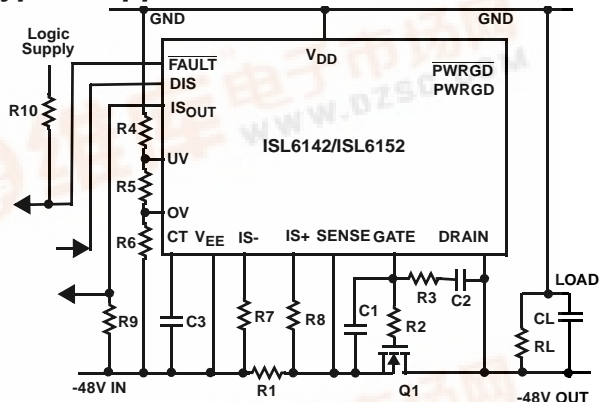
GND
GND
Logic Supply
$V_{DD}$
$\overline{FAULT}$
DIS
$IS_{OUT}$
$\overline{PWRGD}$
PWRGD
R10
R4
UV
ISL6142/ISL6152
R5
OV
R6
CT
$V_{EE}$
IS-
IS+
SENSE
GATE
DRAIN
LOAD
R3
C2
C1
R2
R9
C3
R7
R8
CL
RL
-48V IN
R1
Q1
-48V OUT